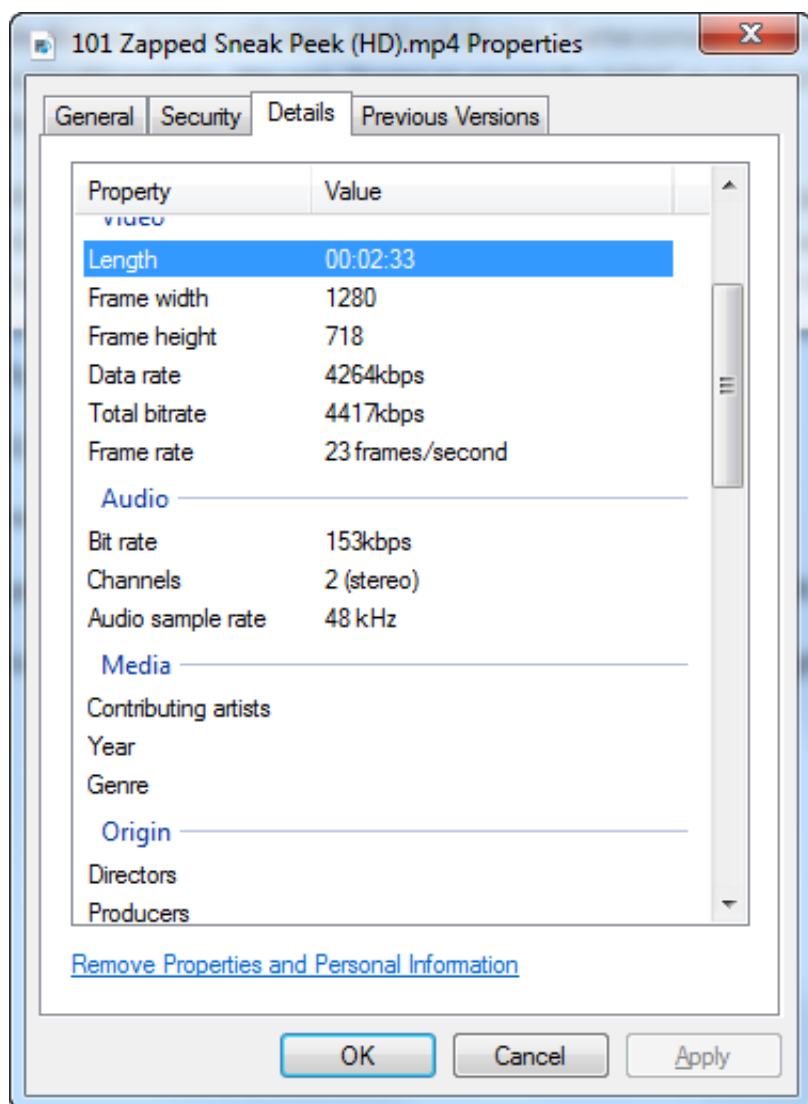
101 Zapped Sneak Peek (HD).mp4 Properties

General | Security | Details | Previous Versions

| Property | Value |
|---|---|
| Video | |
| Length | 00:02:33 |
| Frame width | 1280 |
| Frame height | 718 |
| Data rate | 4264kbps |
| Total bitrate | 4417kbps |
| Frame rate | 23 frames/second |
| Audio | |
| Bit rate | 153kbps |
| Channels | 2 (stereo) |
| Audio sample rate | 48 kHz |
| Media | |
| Contributing artists | |
| Year | |
| Genre | |
| Origin | |
| Directors | |
| Producers | |

Remove Properties and Personal Information

OK | Cancel | Apply